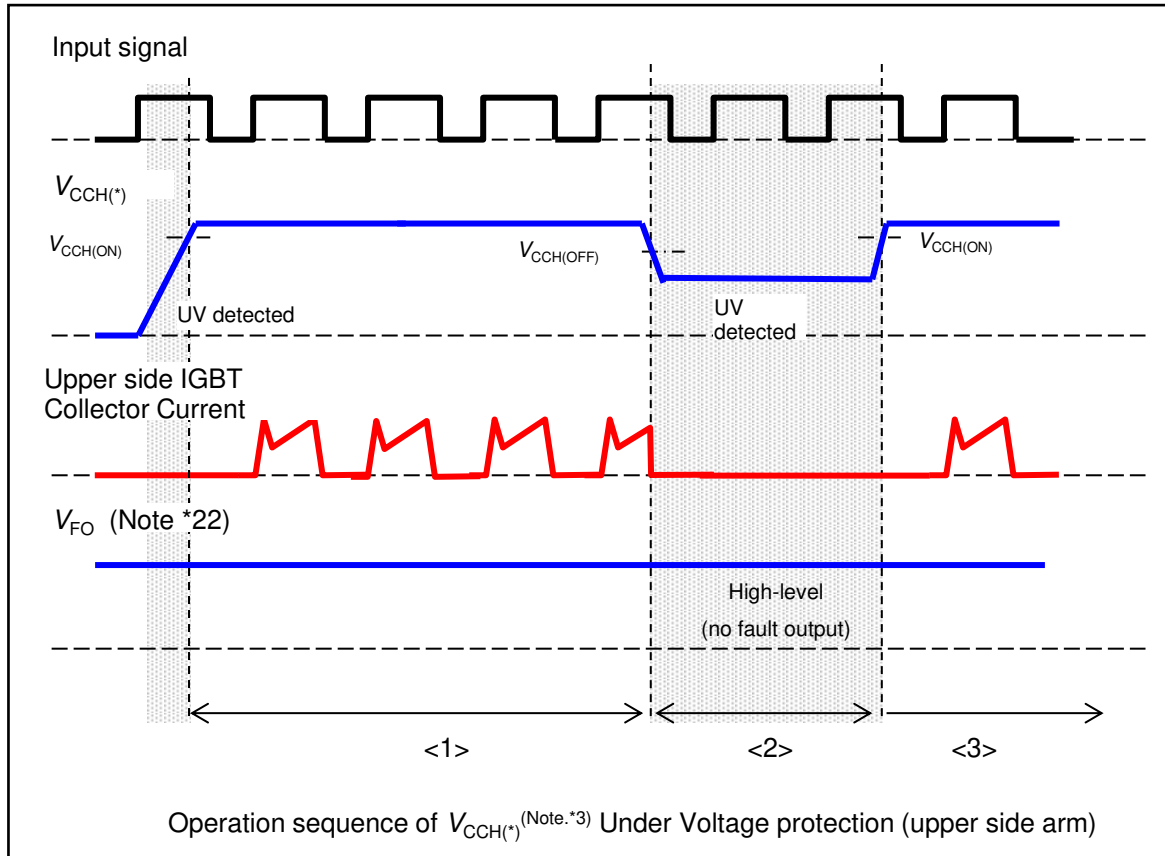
Input signal

$V_{CCH(*)}$

$V_{CCH(ON)}$

$V_{CCH(OFF)}$

$V_{CCH(ON)}$

UV detected

UV detected

Upper side IGBT Collector Current

$V_{FO}$ (Note *22)

High-level (no fault output)

<1>

<2>

<3>

Operation sequence of $V_{CCH(*)}^{(Note.*3)}$ Under Voltage protection (upper side arm)